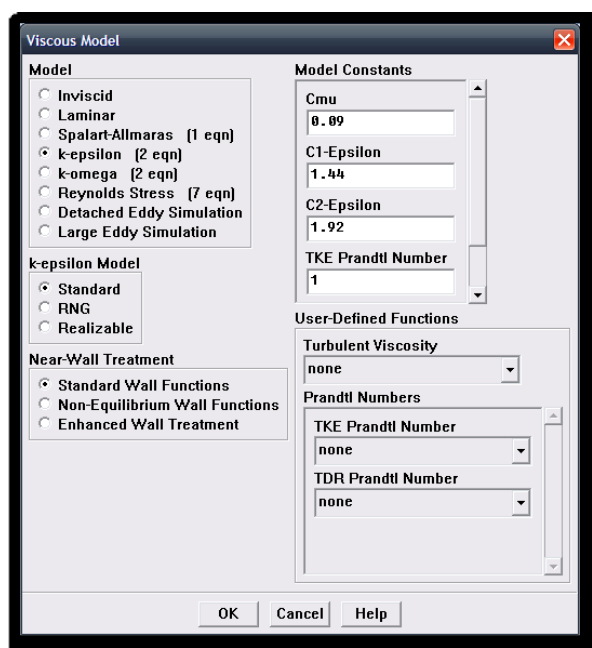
Viscous Model

Model
Inviscid
Laminar
Spalart-Allmaras (1 eqn)
k-epsilon (2 eqn)
k-omega (2 eqn)
Reynolds Stress (7 eqn)
Detached Eddy Simulation
Large Eddy Simulation

k-epsilon Model
Standard
RNG
Realizable

Near-Wall Treatment
Standard Wall Functions
Non-Equilibrium Wall Functions
Enhanced Wall Treatment

Model Constants
Cmu
0.09
C1-Epsilon
1.44
C2-Epsilon
1.92
TKE Prandtl Number
1

User-Defined Functions
Turbulent Viscosity
none
Prandtl Numbers
TKE Prandtl Number
none
TDR Prandtl Number
none

OK Cancel Help